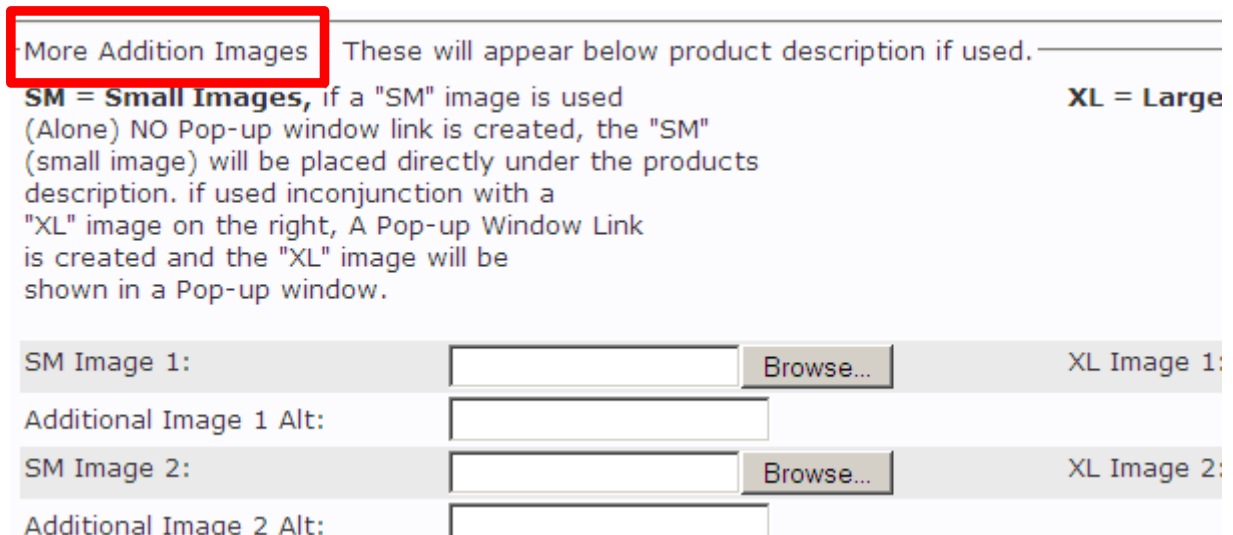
More Addition Images These will appear below product description if used.

**SM = Small Images,** if a "SM" image is used (Alone) NO Pop-up window link is created, the "SM" (small image) will be placed directly under the products description. if used inconjunction with a "XL" image on the right, A Pop-up Window Link is created and the "XL" image will be shown in a Pop-up window.

**XL = Large**

SM Image 1: Browse... XL Image 1:

Additional Image 1 Alt:

SM Image 2: Browse... XL Image 2:

Additional Image 2 Alt: